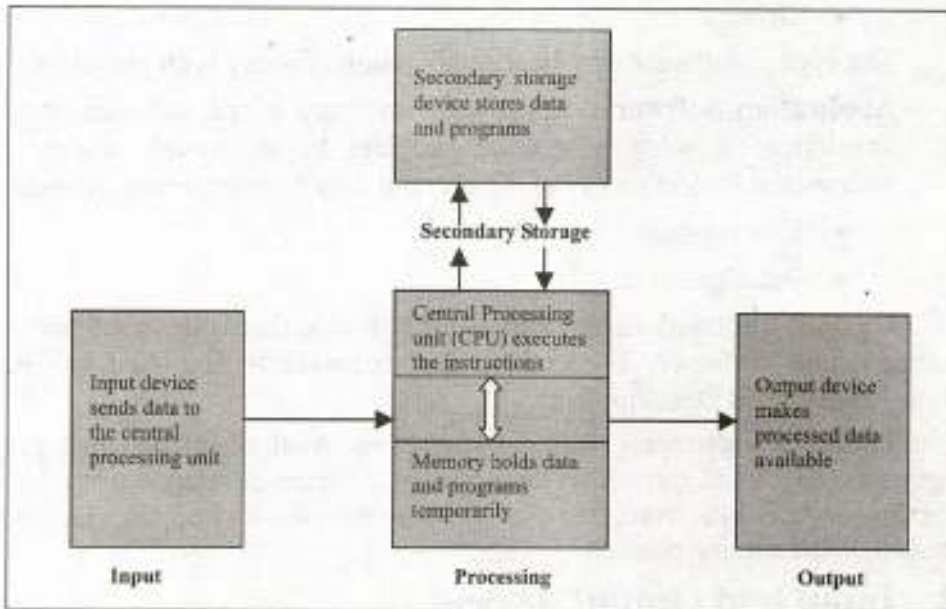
Secondary storage device stores data and programs

Secondary Storage

Central Processing unit (CPU) executes the instructions

Memory holds data and programs temporarily

Input device sends data to the central processing unit

Output device makes processed data available

Input

Processing

Output